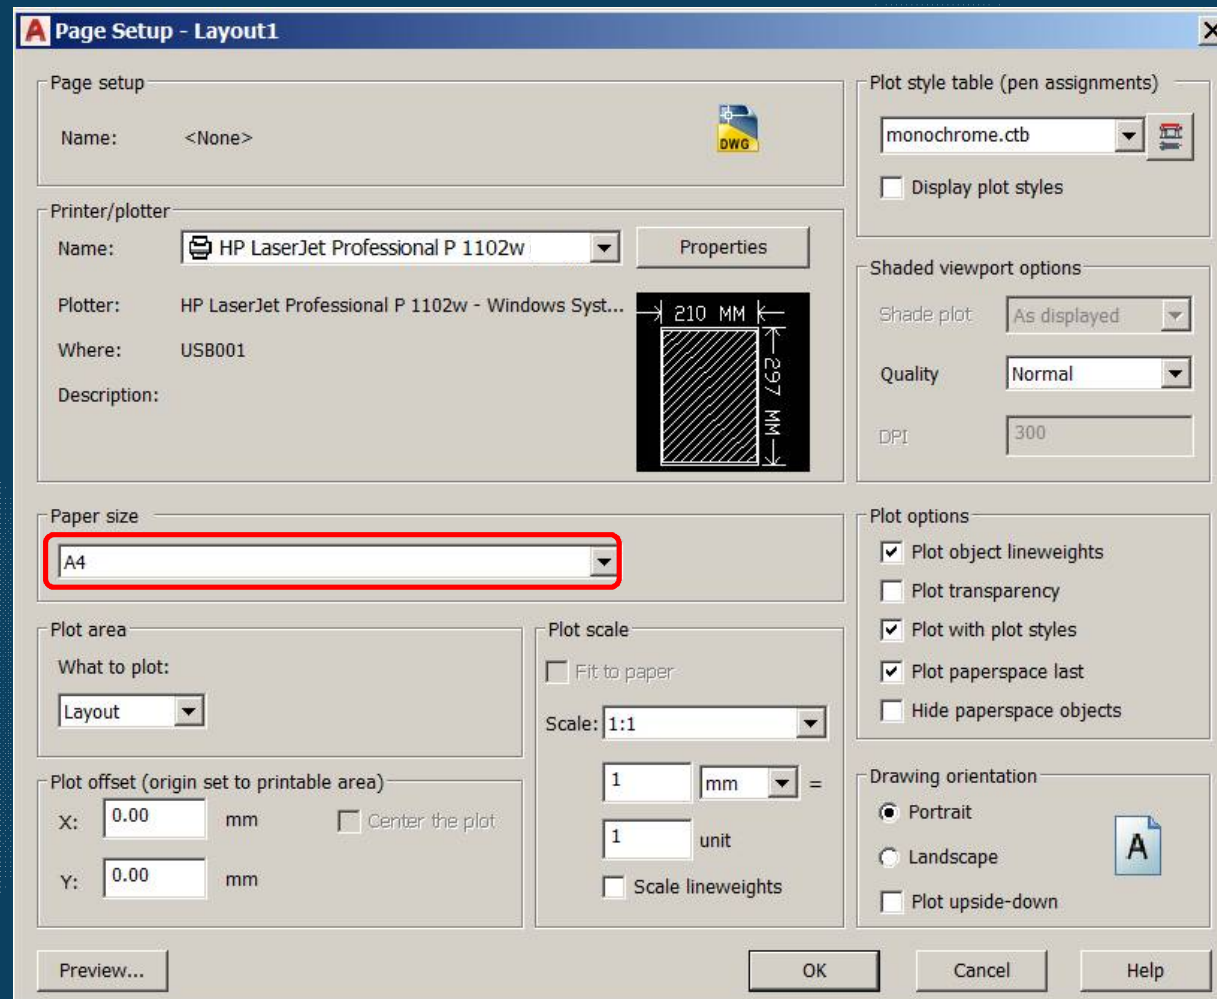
Page Setup - Layout1

Page setup
Name: <None>
DWG

Printer/plotter
Name: HP LaserJet Professional P 1102w
Properties
Plotter: HP LaserJet Professional P 1102w - Windows Syst...
Where: USB001
Description:
210 MM
297 MM

Paper size
A4

Plot area
What to plot:
Layout

Plot offset (origin set to printable area)
X: 0.00 mm
Y: 0.00 mm
Center the plot

Plot scale
Fit to paper
Scale: 1:1
1 mm =
1 unit
Scale lineweights

Plot style table (pen assignments)
monochrome.ctb
Display plot styles

Shaded viewport options
Shade plot As displayed
Quality Normal
DPI 300

Plot options
Plot object lineweights
Plot transparency
Plot with plot styles
Plot paperspace last
Hide paperspace objects

Drawing orientation
Portrait
Landscape
Plot upside-down
A

Preview...
OK
Cancel
Help